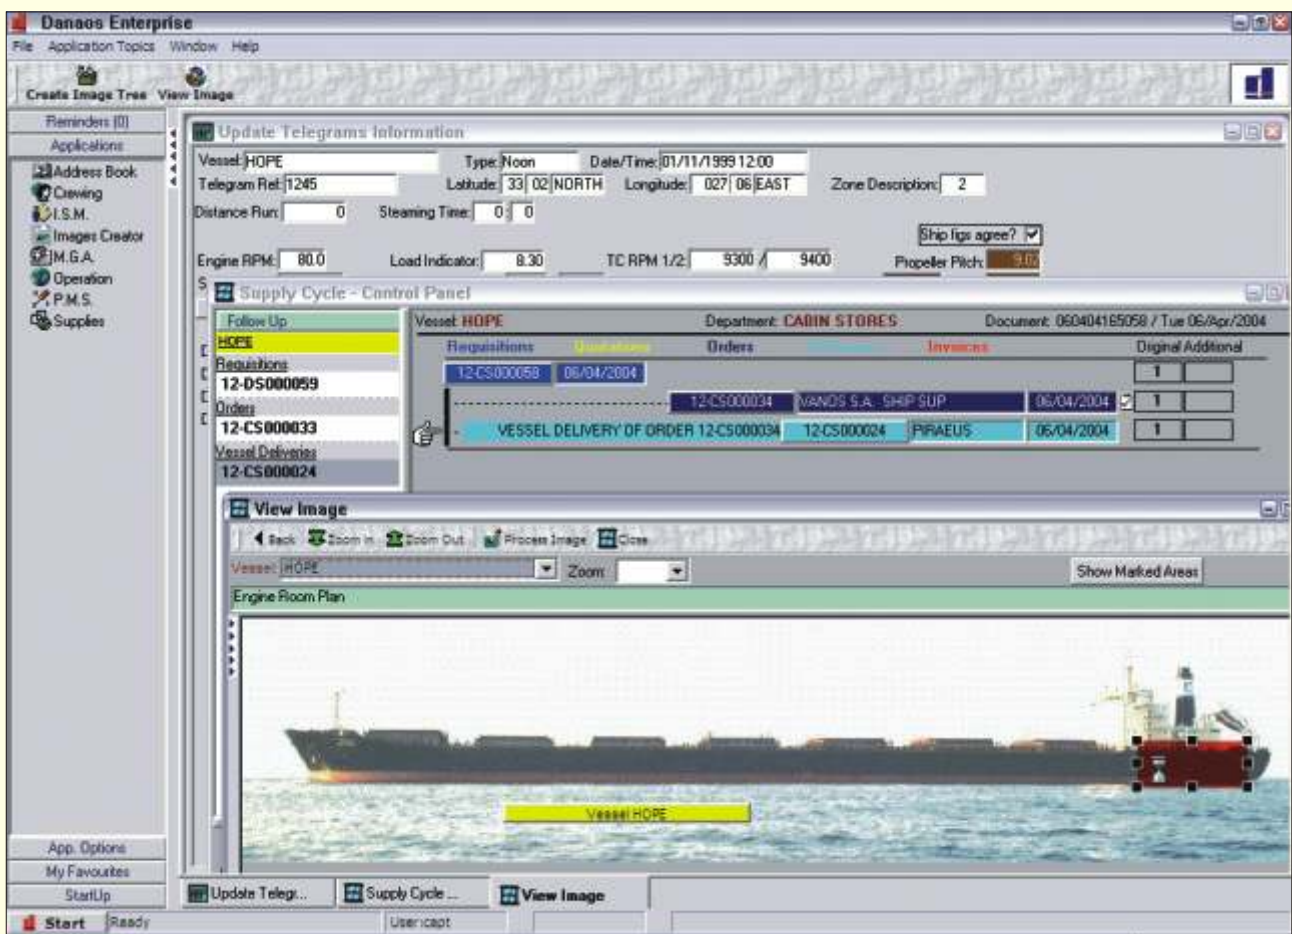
Danaos Enterprise

File Application Topics Window Help

Create Image Tree View Image

Reminders (0)
Applications
Address Book
Crewing
I.S.M.
Images Creator
M.G.A.
Operation
P.M.S.
Supplies

Update Telegrams Information

Vessel: HOPE Type: Noon Date/Time: 01/11/1999 12:00
Telegram Ref: 1245 Latitude: 33 02 NORTH Longitude: 027 06 EAST Zone Description: 2
Distance Run: 0 Steaming Time: 0 0
Ship figs agree?
Engine RPM: 80.0 Load Indicator: 8.30 TC RPM 1/2: 9300 / 9400 Propeller Pitch: 9.02

Supply Cycle - Control Panel

Follow Up
HOPE
Requisitions
12-DS000059
Orders
12-CS000033
Vessel Deliveries
12-CS000024

Vessel: HOPE Department: CABIN STORES Document: 060404165058 / Tue 06/Apr/2004
Requisitions Quotations Orders Deliveries Invoices Diginal Additional
12-CS000058 06/04/2004
12-CS000034 VANOS S.A. SHIP SUP 06/04/2004 1
VESSEL DELIVERY OF ORDER 12-CS000034 12-CS000024 PIRAEUS 06/04/2004 1
1

View Image

Back Zoom In Zoom Out Process Image Close
Vessel: HOPE Zoom Show Marked Areas
Engine Room Plan

Vessel HOPE

App. Options
My Favourites
StartUp

Update Telegr... Supply Cycle ... View Image

Start Ready User: icapt